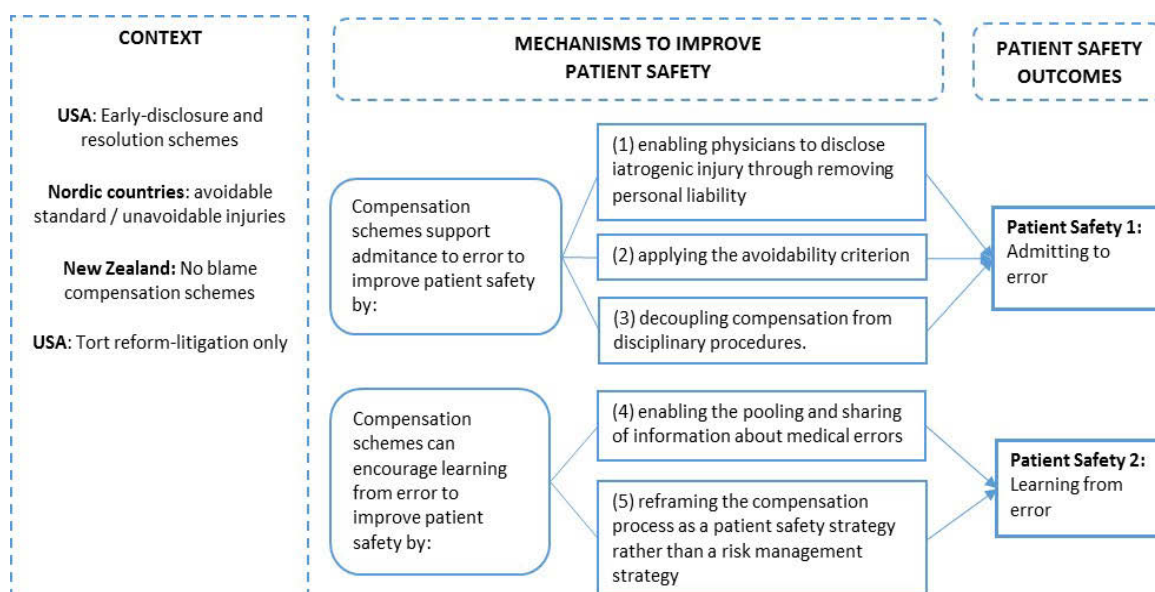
CONTEXT

USA: Early-disclosure and resolution schemes

Nordic countries: avoidable standard / unavoidable injuries

New Zealand: No blame compensation schemes

USA: Tort reform-litigation only

MECHANISMS TO IMPROVE PATIENT SAFETY

PATIENT SAFETY OUTCOMES

Compensation schemes support admitance to error to improve patient safety by:

(1) enabling physicians to disclose iatrogenic injury through removing personal liability

(2) applying the avoidability criterion

(3) decoupling compensation from disciplinary procedures.

Patient Safety 1: Admitting to error

Compensation schemes can encourage learning from error to improve patient safety by:

(4) enabling the pooling and sharing of information about medical errors

(5) reframing the compensation process as a patient safety strategy rather than a risk management strategy

Patient Safety 2: Learning from error